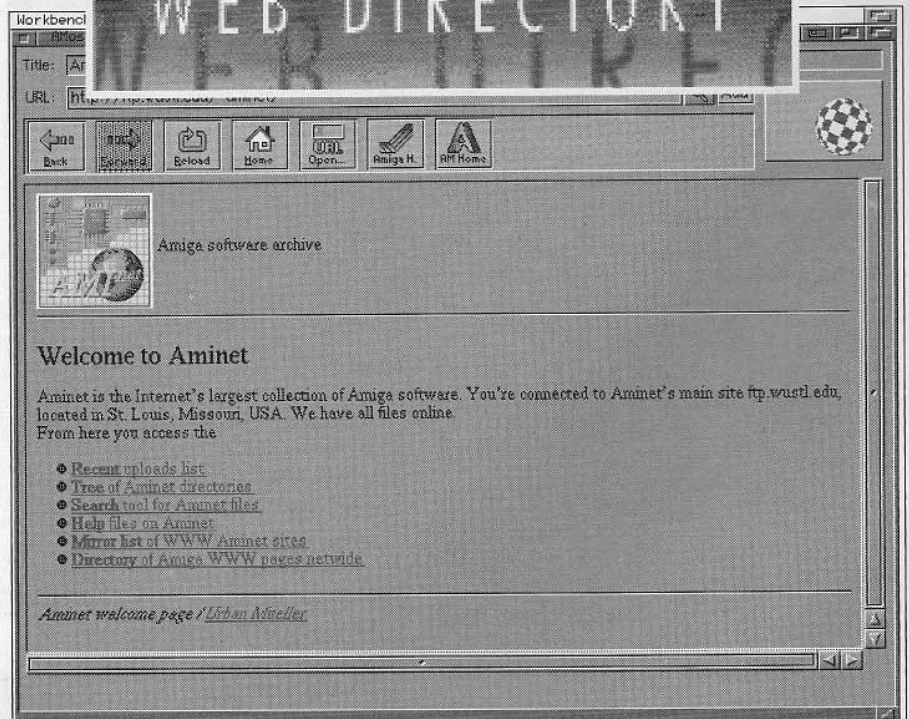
Workbench

WEB DIRECTORY

AMos

Title: Ar

URL: http://ftp.wustl.edu/~aminet/

Add

Back

Forward

Reload

Home

URL Open...

Amiga H.

AM Home

Amiga software archive

Welcome to Aminet

Aminet is the Internet's largest collection of Amiga software. You're connected to Aminet's main site ftp.wustl.edu, located in St. Louis, Missouri, USA. We have all files online.
From here you access the

- Recent uploads list
- Tree of Aminet directories
- Search tool for Aminet files
- Help files on Aminet
- Mirror list of WWW Aminet sites
- Directory of Amiga WWW pages netwide

Aminet welcome page / Urban Mueller